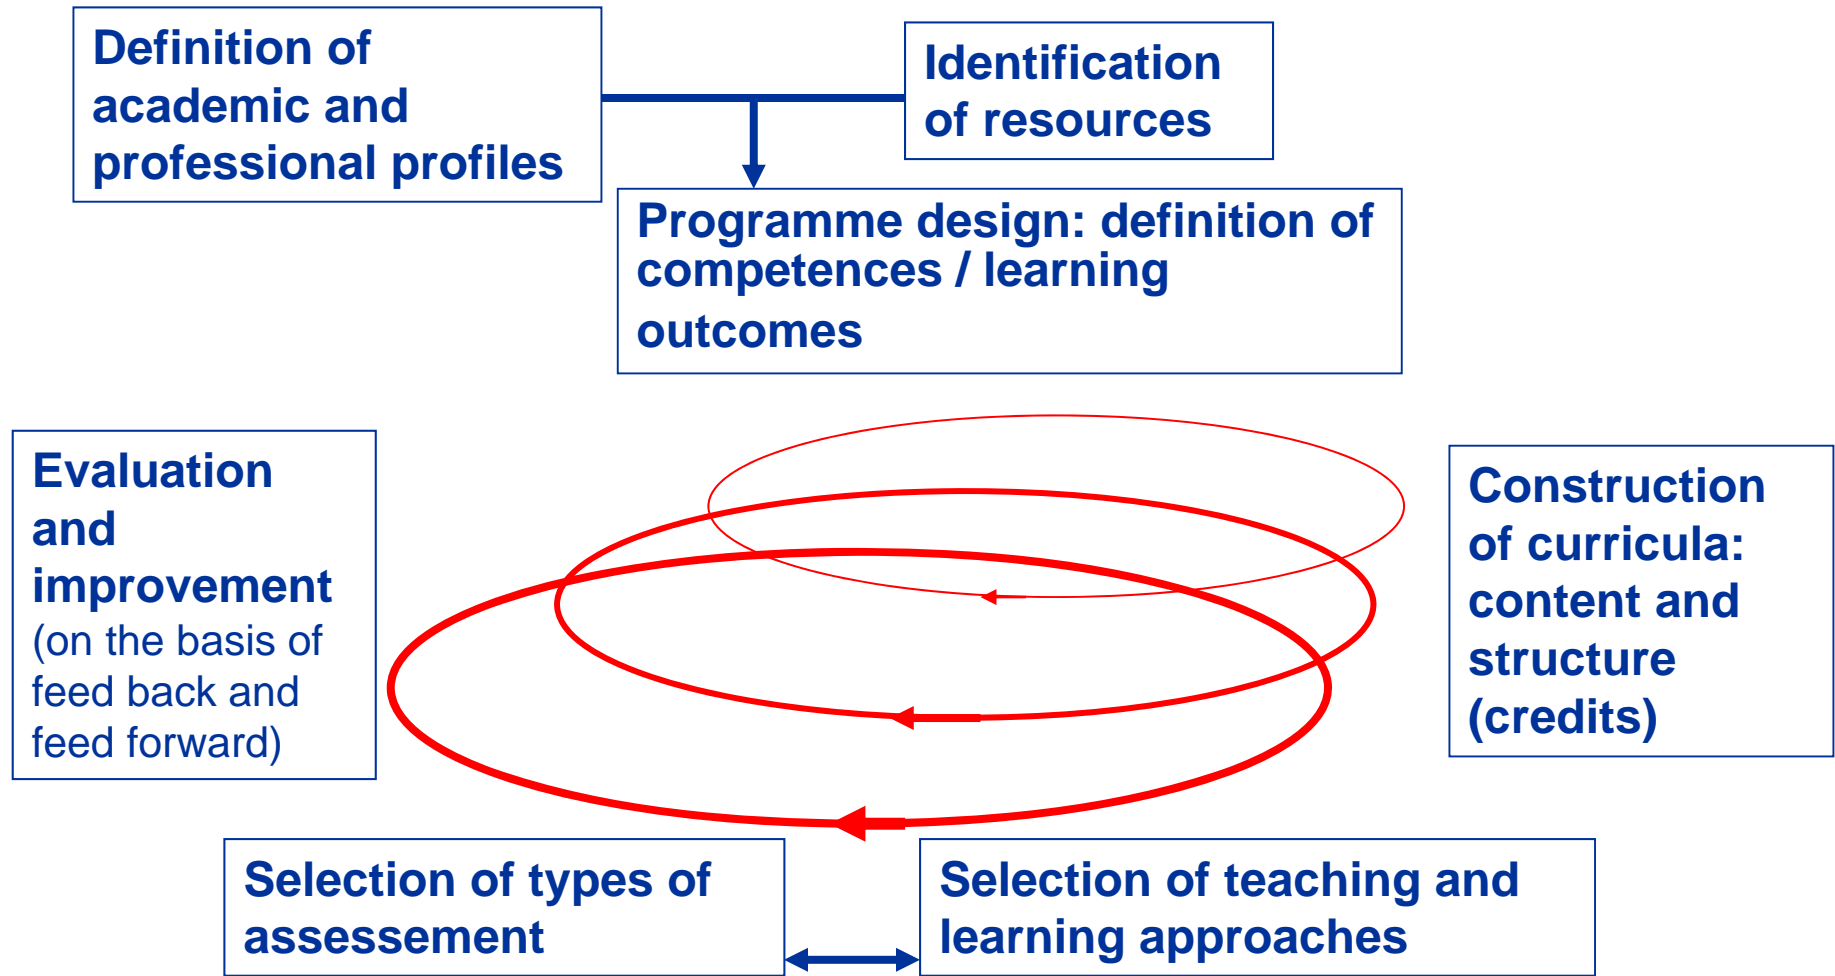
Definition of academic and professional profiles

Identification of resources

Programme design: definition of competences / learning outcomes

Evaluation and improvement (on the basis of feed back and feed forward)

Construction of curricula: content and structure (credits)

Selection of types of assessement

Selection of teaching and learning approaches